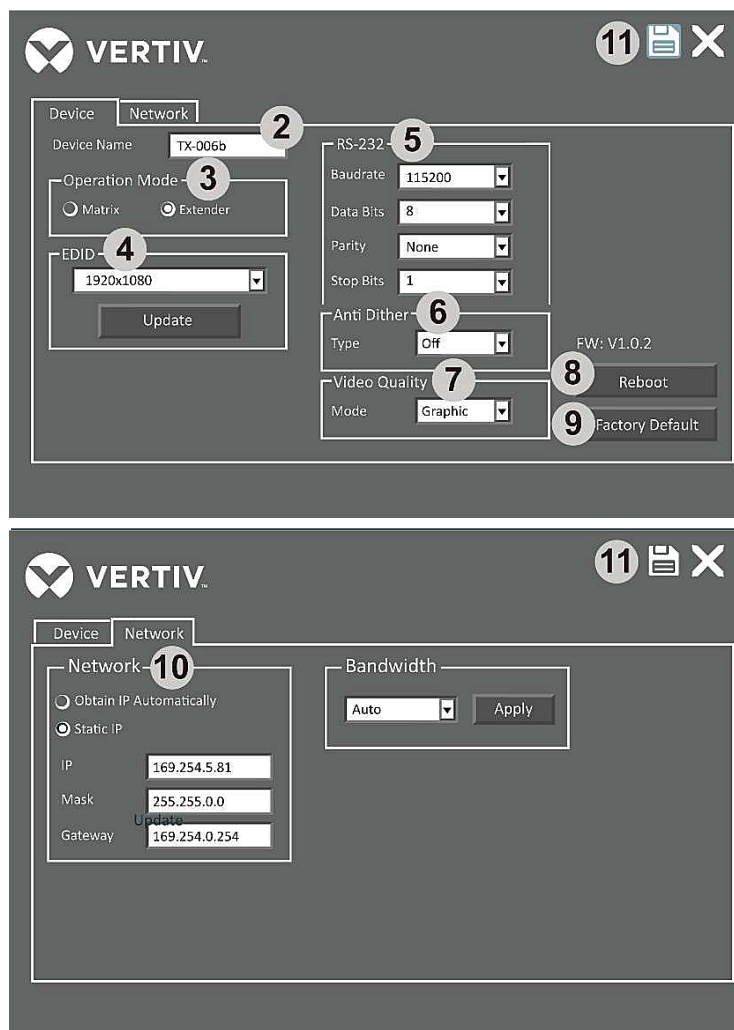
VERTIV

11

Device
Network

Device Name
TX-006b

2

Operation Mode
3
Matrix
Extender

EDID
4
1920x1080
Update

RS-232
5
Baudrate
115200
Data Bits
8
Parity
None
Stop Bits
1

Anti Dither
6
Type
Off

Video Quality
7
Mode
Graphic

FW: V1.0.2
8
Reboot
9
Factory Default

VERTIV

11

Device
Network

Network
10
Obtain IP Automatically
Static IP
IP
169.254.5.81
Mask
255.255.0.0
Update
Gateway
169.254.0.254

Bandwidth
Auto
Apply